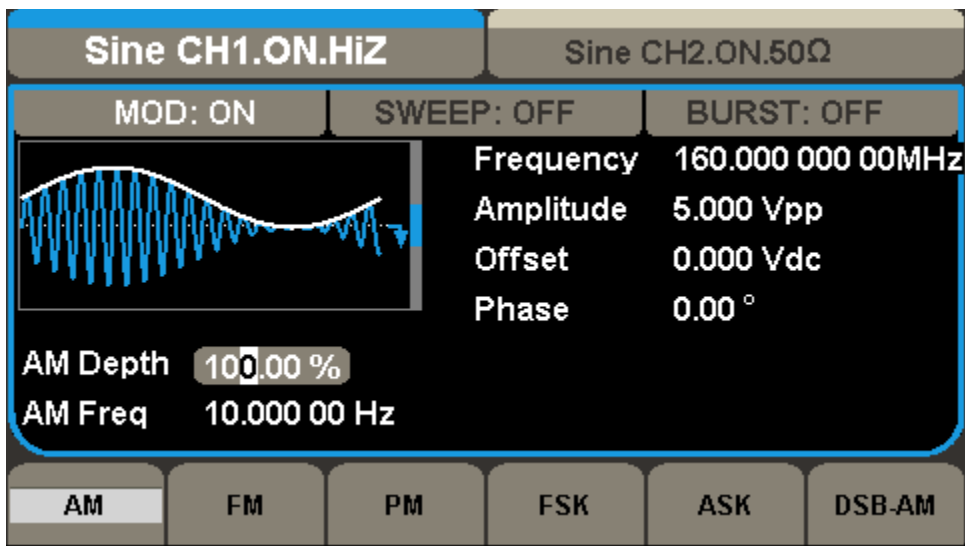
Sine CH1.ON.HiZ

Sine CH2.ON.50Ω

MOD: ON

SWEEP: OFF

BURST: OFF

| Frequency | 160.000 000 00MHz |
|---|---|
| Amplitude | 5.000 Vpp |
| Offset | 0.000 Vdc |
| Phase | 0.00 ° |

AM Depth 100.00 %

AM Freq 10.000 00 Hz

AM

FM

PM

FSK

ASK

DSB-AM